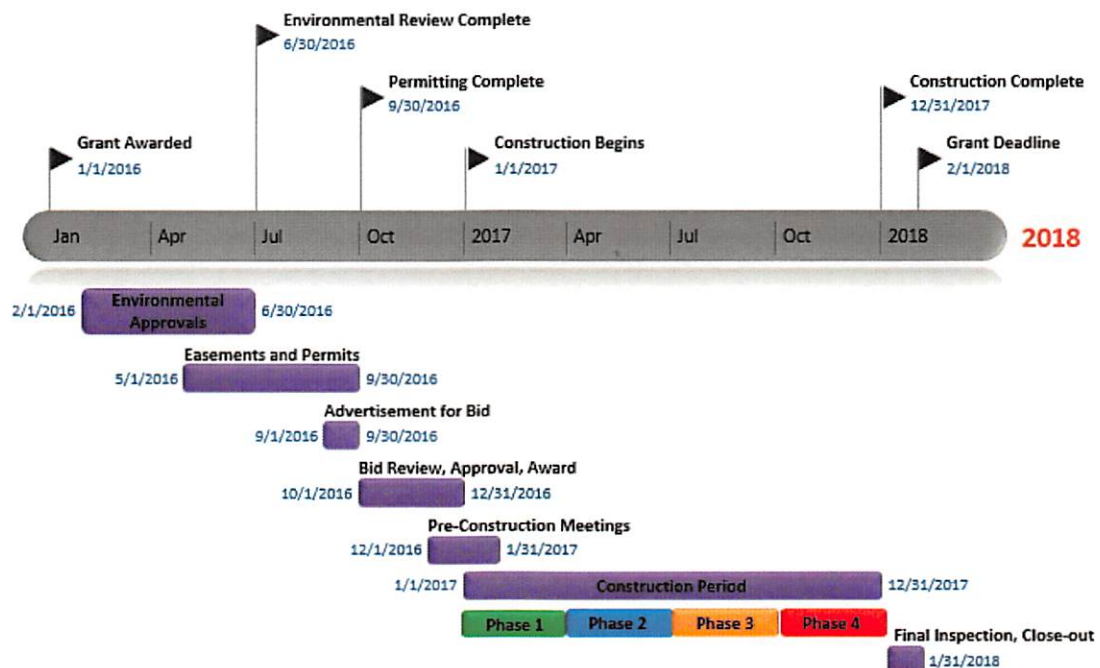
Environmental Review Complete
6/30/2016

Permitting Complete
9/30/2016

Construction Complete
12/31/2017

Grant Awarded
1/1/2016

Construction Begins
1/1/2017

Grant Deadline
2/1/2018

Jan Apr Jul Oct 2017 Apr Jul Oct 2018 2018

2/1/2016 Environmental Approvals 6/30/2016

Easements and Permits
5/1/2016 9/30/2016

Advertisement for Bid
9/1/2016 9/30/2016

Bid Review, Approval, Award
10/1/2016 12/31/2016

Pre-Construction Meetings
12/1/2016 1/31/2017

1/1/2017 Construction Period 12/31/2017

Phase 1 Phase 2 Phase 3 Phase 4

Final Inspection, Close-out
1/31/2018